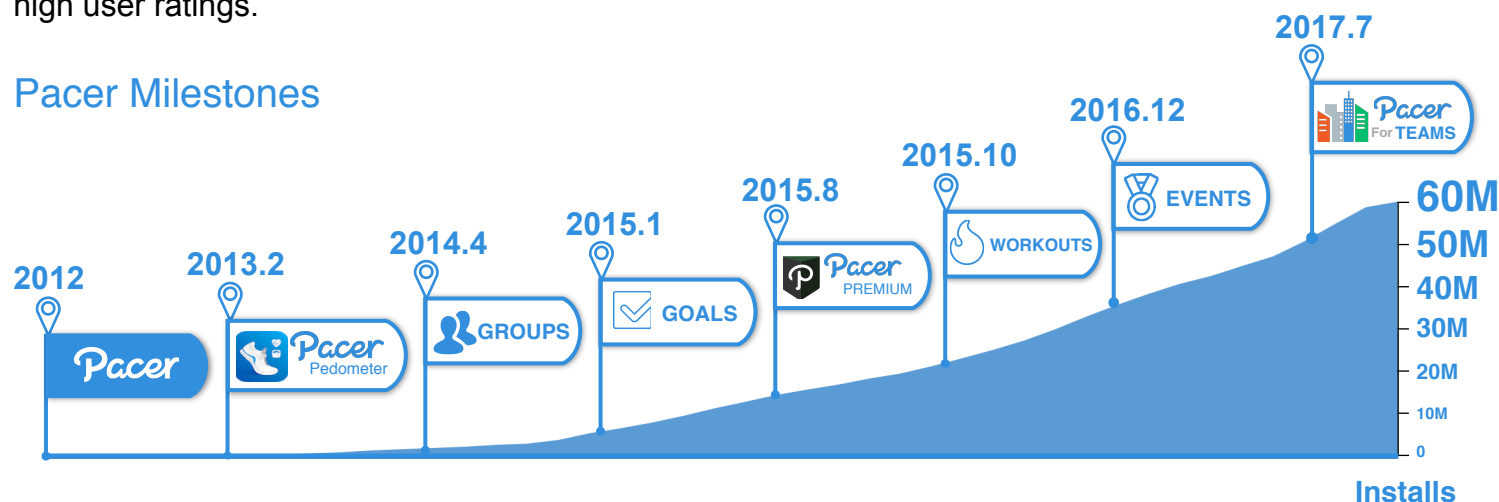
high user ratings.

Pacer Milestones

2012
Pacer

2013.2
Pacer
Pedometer

2014.4
GROUPS

2015.1
GOALS

2015.8
Pacer
PREMIUM

2015.10
WORKOUTS

2016.12
EVENTS

2017.7
Pacer
For TEAMS

60M
50M
40M
30M
20M
10M
0
Installs